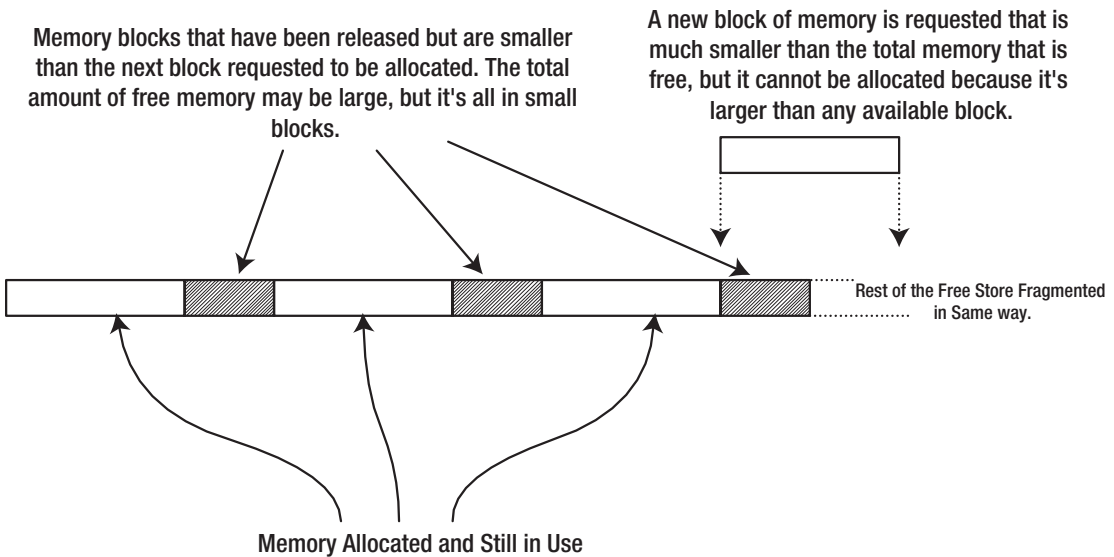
Memory blocks that have been released but are smaller than the next block requested to be allocated. The total amount of free memory may be large, but it's all in small blocks.

A new block of memory is requested that is much smaller than the total memory that is free, but it cannot be allocated because it's larger than any available block.

Rest of the Free Store Fragmented in Same way.

Memory Allocated and Still in Use